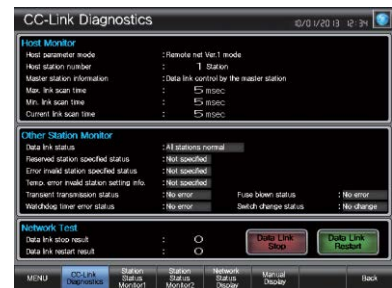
CC-Link Diagnostics

10/01/2013 12:34

Host Monitor

Host parameter mode : Remote net Ver.1 mode

Host station number : 1 Station

Master station information : Data link control by the master station

Max. link scan time : 5 msec

Min. link scan time : 5 msec

Current link scan time : 5 msec

Other Station Monitor

Data link status : All stations normal

Reserved station specified status : Not specified

Error invalid station specified status : Not specified

Temp. error invalid station setting info. : Not specified

Transient transmission status : No error

Fuse blown status : No error

Watchdog timer error status : No error

Switch change status : No change

Network Test

Data link stop result : O

Data link restart result : O

Data Link Stop

Data Link Restart

MENU

CC-Link Diagnostics

Station Status Monitor1

Station Status Monitor2

Network Status Display

Manual Display

Back